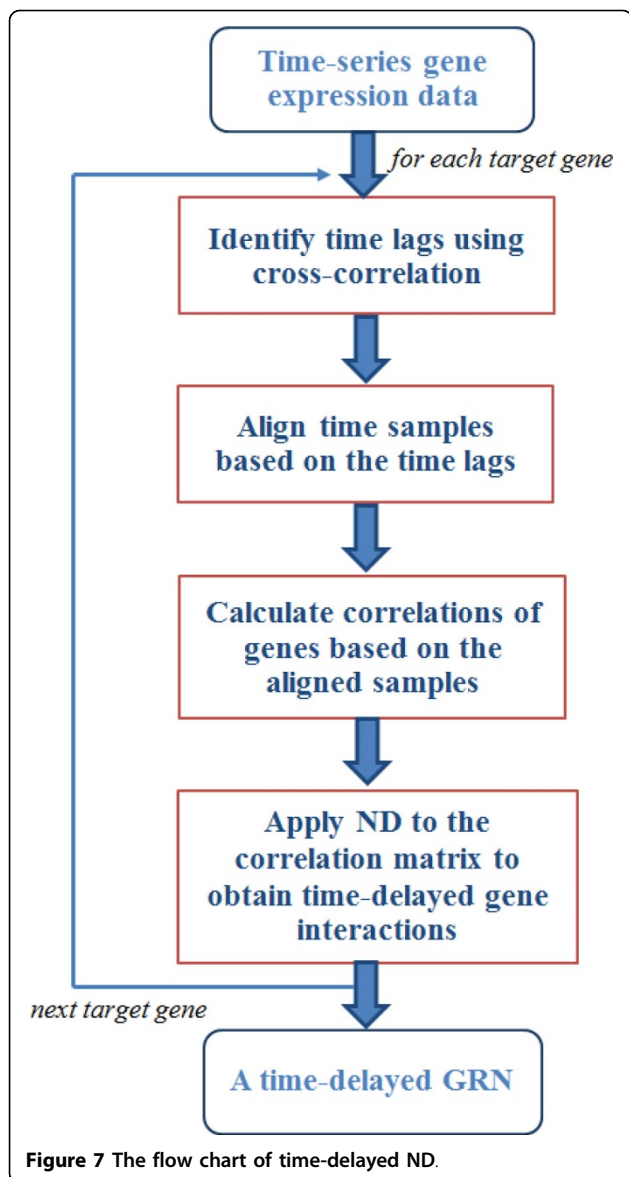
Time-series gene expression data

for each target gene

Identify time lags using cross-correlation

Align time samples based on the time lags

Calculate correlations of genes based on the aligned samples

Apply ND to the correlation matrix to obtain time-delayed gene interactions

next target gene

A time-delayed GRN

**Figure 7** The flow chart of time-delayed ND.